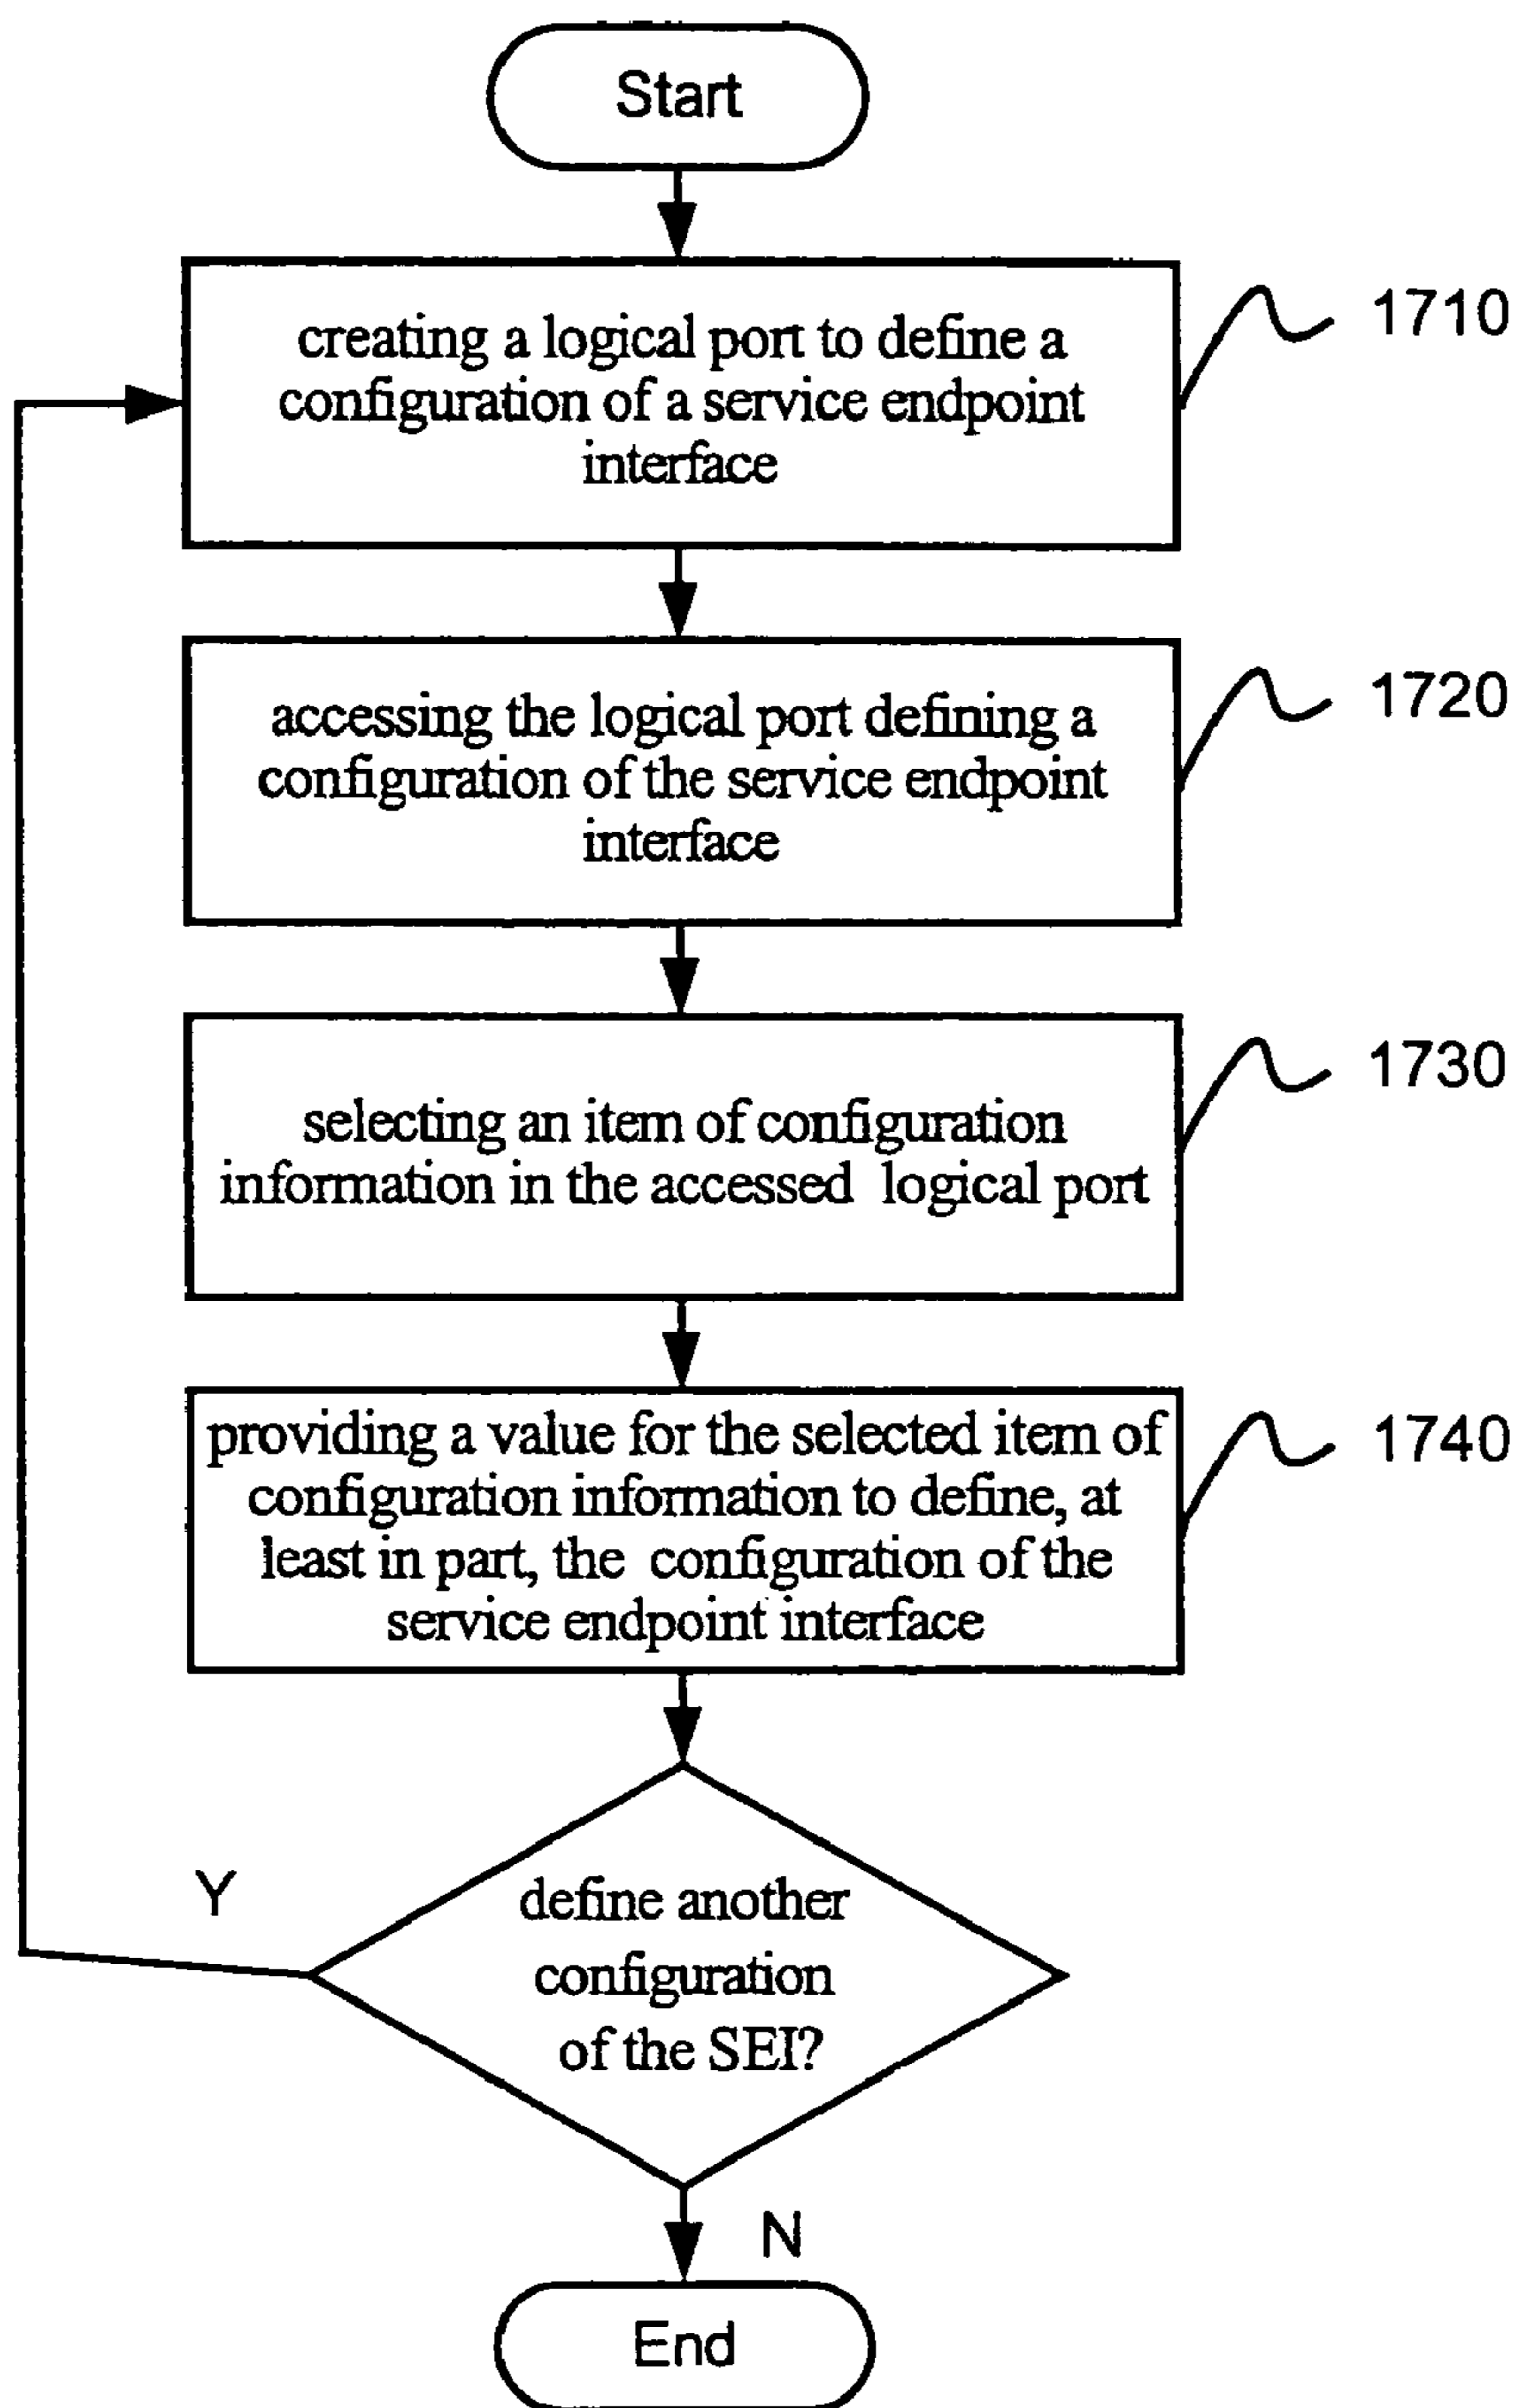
Start

creating a logical port to define a configuration of a service endpoint interface

1710

accessing the logical port defining a configuration of the service endpoint interface

1720

selecting an item of configuration information in the accessed logical port

1730

providing a value for the selected item of configuration information to define, at least in part, the configuration of the service endpoint interface

1740

Y

define another configuration of the SEI?

N

End